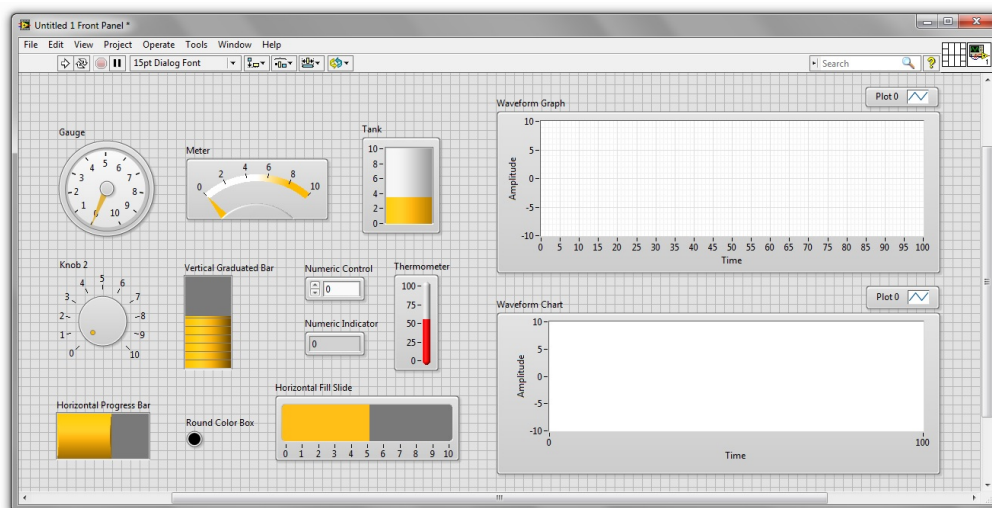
Untitled 1 Front Panel *

File Edit View Project Operate Tools Window Help

15pt Dialog Font

Search

Gauge

0 1 2 3 4 5 6 7 8 9 10

Meter

0 2 4 6 8 10

Tank

10 8 6 4 2 0

Waveform Graph

Plot 0

10 5 0 -5 -10

Amplitude

0 5 10 15 20 25 30 35 40 45 50 55 60 65 70 75 80 85 90 95 100

Time

Knob 2

0 1 2 3 4 5 6 7 8 9 10

Vertical Graduated Bar

Numeric Control

0

Numeric Indicator

0

Thermometer

100 75 50 25 0

Waveform Chart

Plot 0

10 5 0 -5 -10

Amplitude

0

100

Time

Horizontal Progress Bar

Round Color Box

Horizontal Fill Slide

0 1 2 3 4 5 6 7 8 9 10